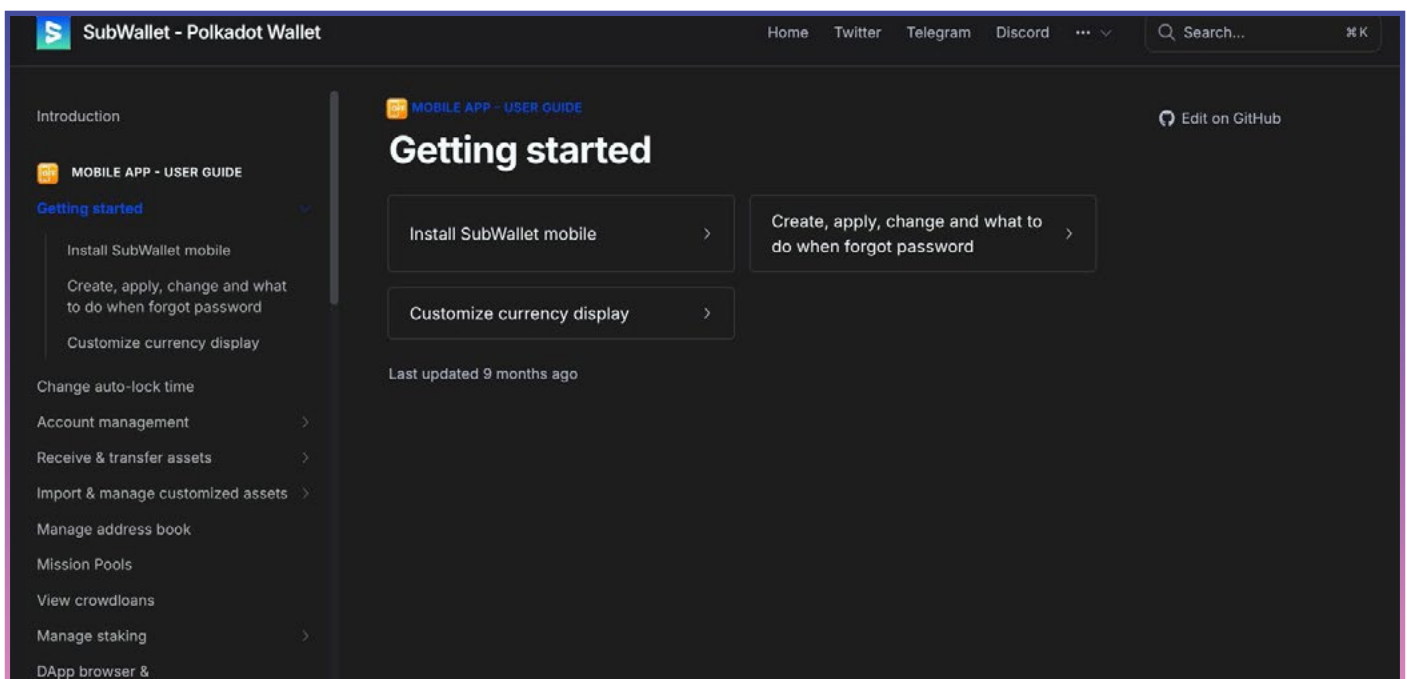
SubWallet - Polkadot Wallet

Home Twitter Telegram Discord ···

Search... ⌘K

Introduction

MOBILE APP - USER GUIDE

Getting started

Install SubWallet mobile

Create, apply, change and what to do when forgot password

Customize currency display

Change auto-lock time

Account management

Receive & transfer assets

Import & manage customized assets

Manage address book

Mission Pools

View crowdloans

Manage staking

DApp browser &

MOBILE APP - USER GUIDE

Getting started

Edit on GitHub

Install SubWallet mobile

Create, apply, change and what to do when forgot password

Customize currency display

Last updated 9 months ago